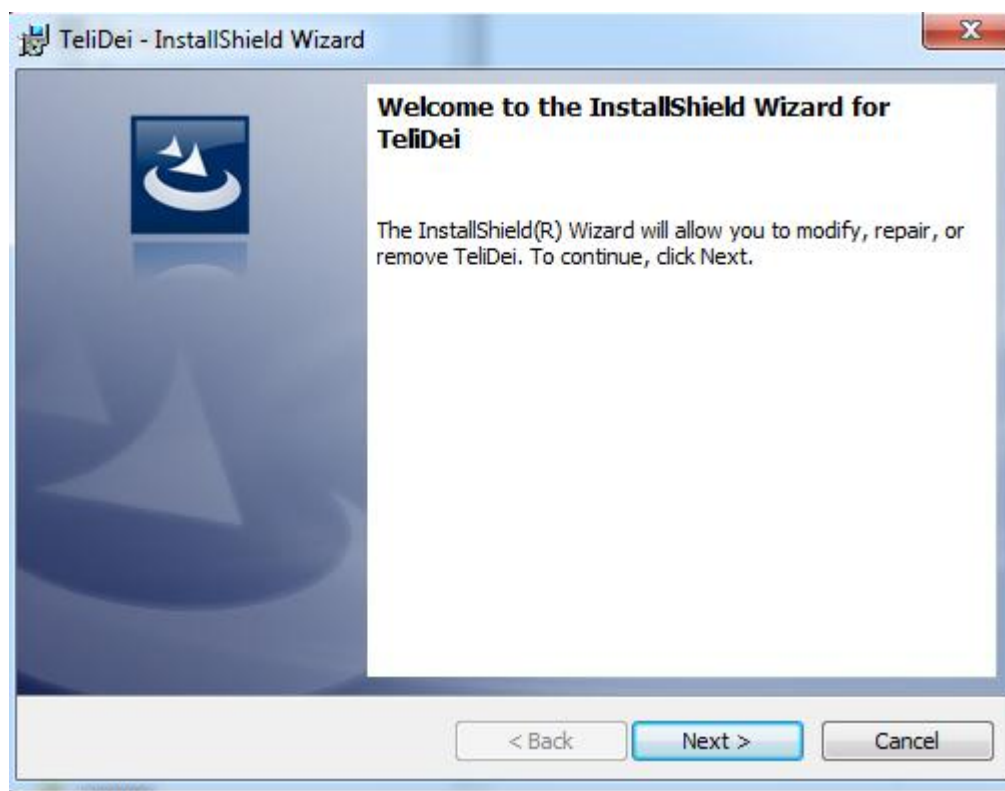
TeliDei - InstallShield Wizard

Welcome to the InstallShield Wizard for TeliDei

The InstallShield(R) Wizard will allow you to modify, repair, or remove TeliDei. To continue, click Next.

< Back

Next >

Cancel